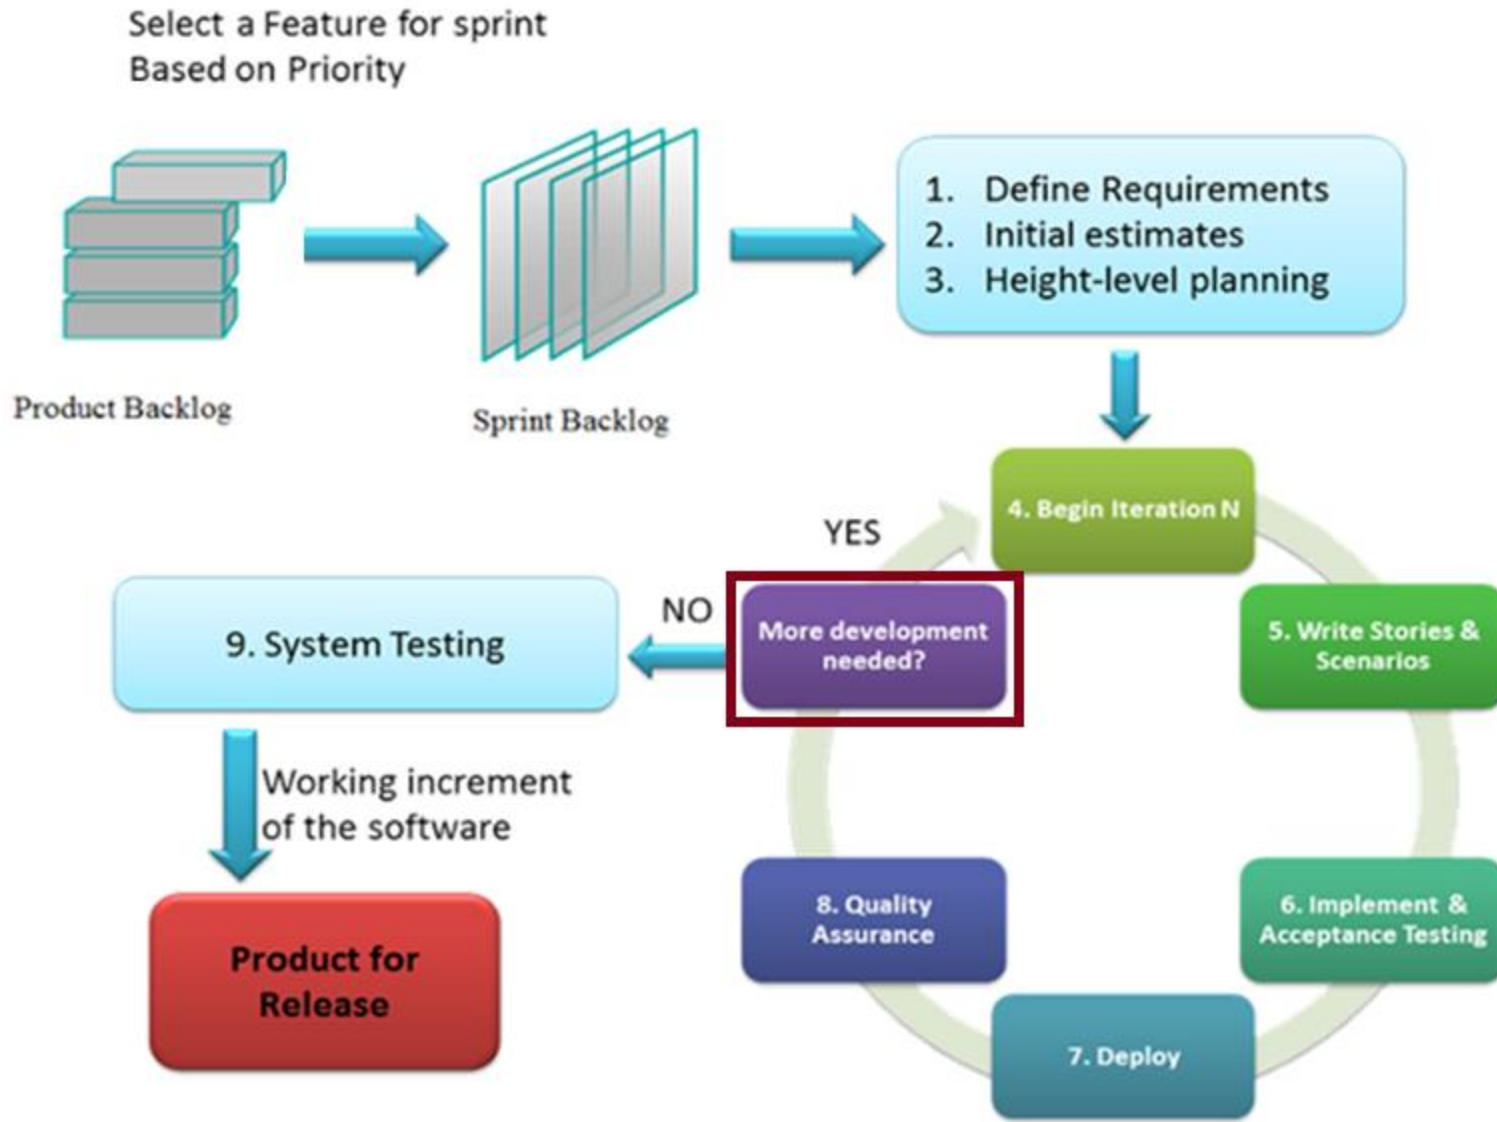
Select a Feature for sprint Based on Priority

Product Backlog

Sprint Backlog

1. Define Requirements
2. Initial estimates
3. Height-level planning

4. Begin Iteration N

YES

5. Write Stories & Scenarios

NO

More development needed?

9. System Testing

Working increment of the software

Product for Release

8. Quality Assurance

6. Implement & Acceptance Testing

7. Deploy